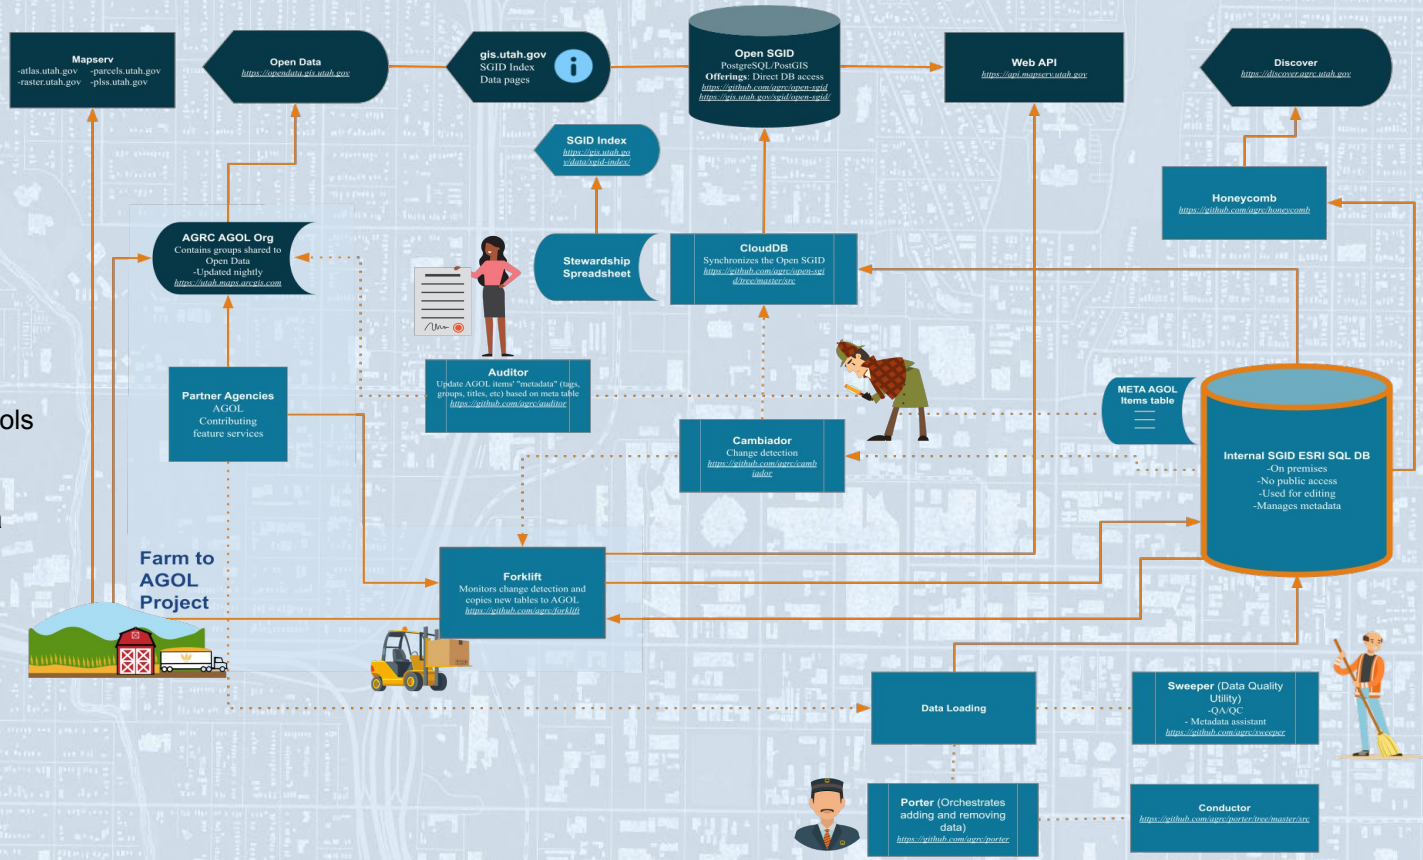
Mapserv
-atlas.utah.gov -parcels.utah.gov
-raster.utah.gov -plss.utah.gov

Open Data
https://opendata.gis.utah.gov

gis.utah.gov
SGID Index
Data pages

Open SGID
PostgreSQL/PostGIS
Offerings: Direct DB access
https://github.com/agrc/open-sgid
https://gis.utah.gov/sgid/open-sgid/

Web API
https://api.mapserv.utah.gov

Discover
https://discover.agrc.utah.gov

SGID Index
https://gis.utah.gov/data/sgid-index/

Honeycomb
https://github.com/agrc/honeycomb

AGRC AGOL Org
Contains groups shared to Open Data
-Updated nightly
https://utah.maps.arcgis.com

Stewardship Spreadsheet

CloudDB
Synchronizes the Open SGID
https://github.com/agrc/open-sgid/tree/master/src

ols

Partner Agencies
AGOL
Contributing feature services

Auditor
Update AGOL items' "metadata" (tags, groups, titles, etc) based on meta table
https://github.com/agrc/auditor

META AGOL Items table

Cambiador
Change detection
https://github.com/agrc/cambiador

Internal SGID ESRI SQL DB
-On premises
-No public access
-Used for editing
-Manages metadata

Farm to AGOL Project

Forklift
Monitors change detection and copies new tables to AGOL
https://github.com/agrc/forklift

Data Loading

Sweeper (Data Quality Utility)
-QA/QC
- Metadata assistant
https://github.com/agrc/sweeper

Porter (Orchestrates adding and removing data)
https://github.com/agrc/porter

Conductor
https://github.com/agrc/porter/tree/master/src